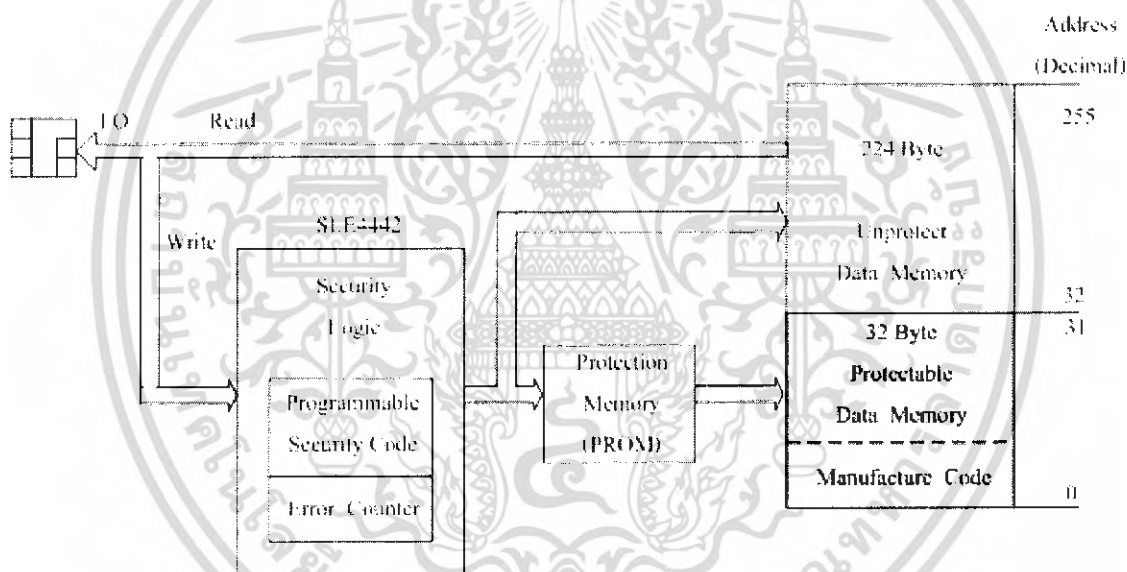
Address
(Decimal)

I/O

Read

255

224 Byte

Write

SLE4442

Security
Logic

Programmable
Security Code

Error Counter

Protection
Memory
(PROM)

Unprotect
Data Memory

32

31

32 Byte
Protectable
Data Memory

Manufacture Code

0